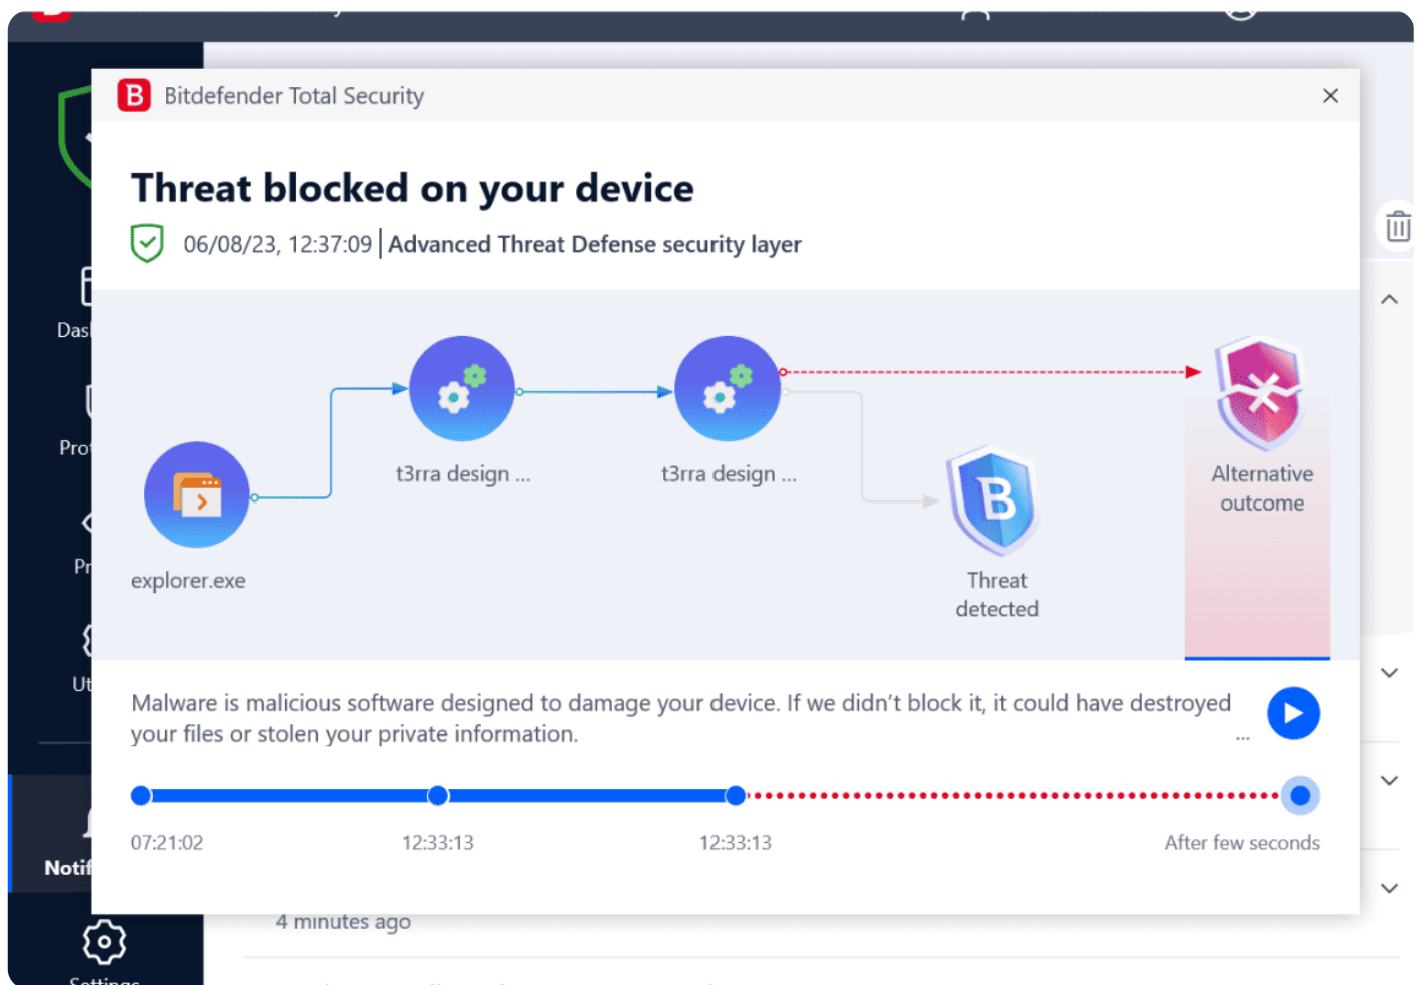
Das

Pro

Pr

Ut

Notif

Settings

Bitdefender Total Security

×

Threat blocked on your device

06/08/23, 12:37:09 | Advanced Threat Defense security layer

explorer.exe

t3rra design ...

t3rra design ...

Threat detected

Alternative outcome

Malware is malicious software designed to damage your device. If we didn't block it, it could have destroyed your files or stolen your private information.

...

07:21:02

12:33:13

12:33:13

After few seconds

4 minutes ago